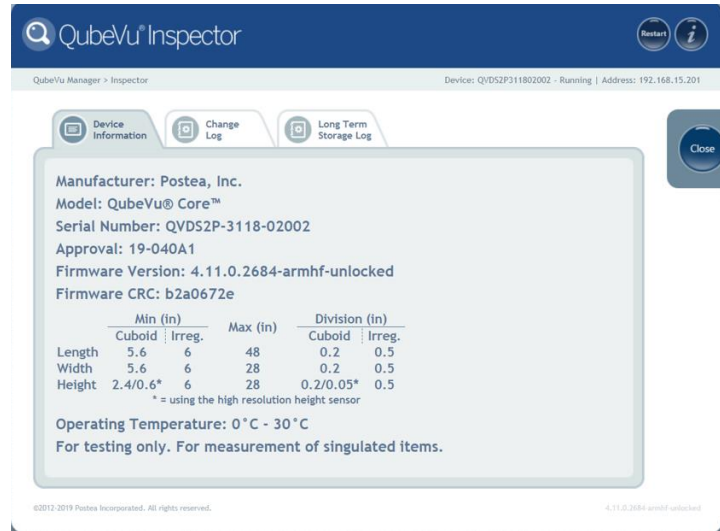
QubeVu® Inspector

Restart

QubeVu Manager > Inspector

Device: QVDS2P311802002 - Running | Address: 192.168.15.201

Device Information

Change Log

Long Term Storage Log

Close

Manufacturer: Postea, Inc.

Model: QubeVu® Core™

Serial Number: QVDS2P-3118-02002

Approval: 19-040A1

Firmware Version: 4.11.0.2684-armhf-unlocked

Firmware CRC: b2a0672e

| | Min (in) Cuboid | Min (in) Irreg. | Max (in) | Division (in) Cuboid | Division (in) Irreg. |
|---|---|---|---|---|---|
| Length | 5.6 | 6 | 48 | 0.2 | 0.5 |
| Width | 5.6 | 6 | 28 | 0.2 | 0.5 |
| Height | 2.4/0.6* | 6 | 28 | 0.2/0.05* | 0.5 |

* = using the high resolution height sensor

Operating Temperature: 0°C - 30°C

For testing only. For measurement of singulated items.

©2012-2019 Postea Incorporated. All rights reserved.

4.11.0.2684-armhf-unlocked